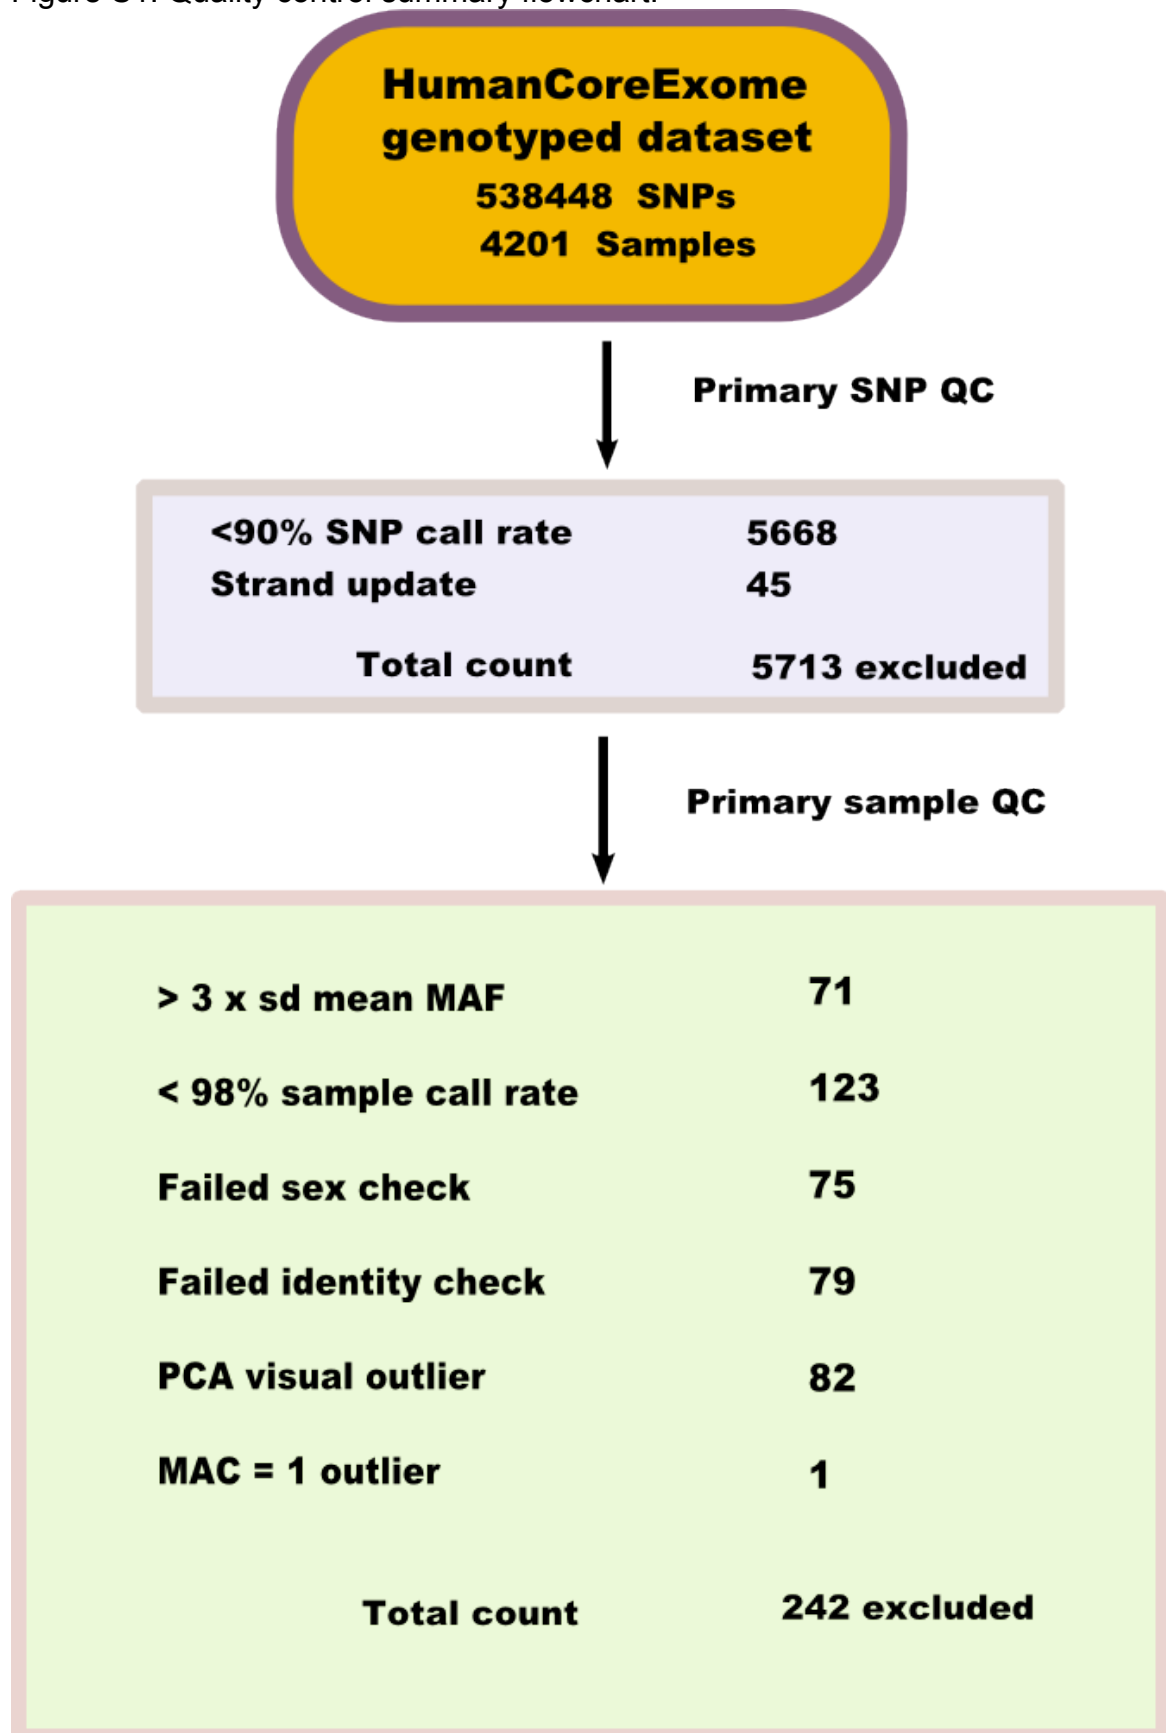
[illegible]

HumanCoreExome genotyped dataset
538448 SNPs
4201 Samples

Primary SNP QC

| | |
|---|---|
| <90% SNP call rate | 5668 |
| Strand update | 45 |
| Total count | 5713 excluded |

Primary sample QC

| | |
|---|---|
| > 3 x sd mean MAF | 71 |
| < 98% sample call rate | 123 |
| Failed sex check | 75 |
| Failed identity check | 79 |
| PCA visual outlier | 82 |
| MAC = 1 outlier | 1 |
| Total count | 242 excluded |